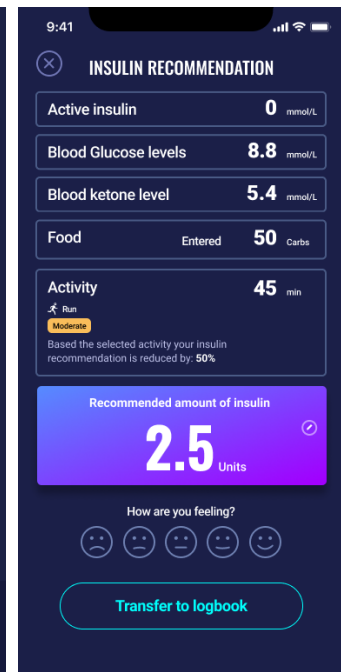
9:41

INSULIN RECOMMENDATION

Active insulin 0 mmol/L

Blood Glucose levels 8.8 mmol/L

Blood ketone level 5.4 mmol/L

Food Entered 50 Carbs

Activity 45 min
Run
Moderate
Based the selected activity your insulin recommendation is reduced by: 50%

Recommended amount of insulin
2.5 Units

How are you feeling?

Transfer to logbook